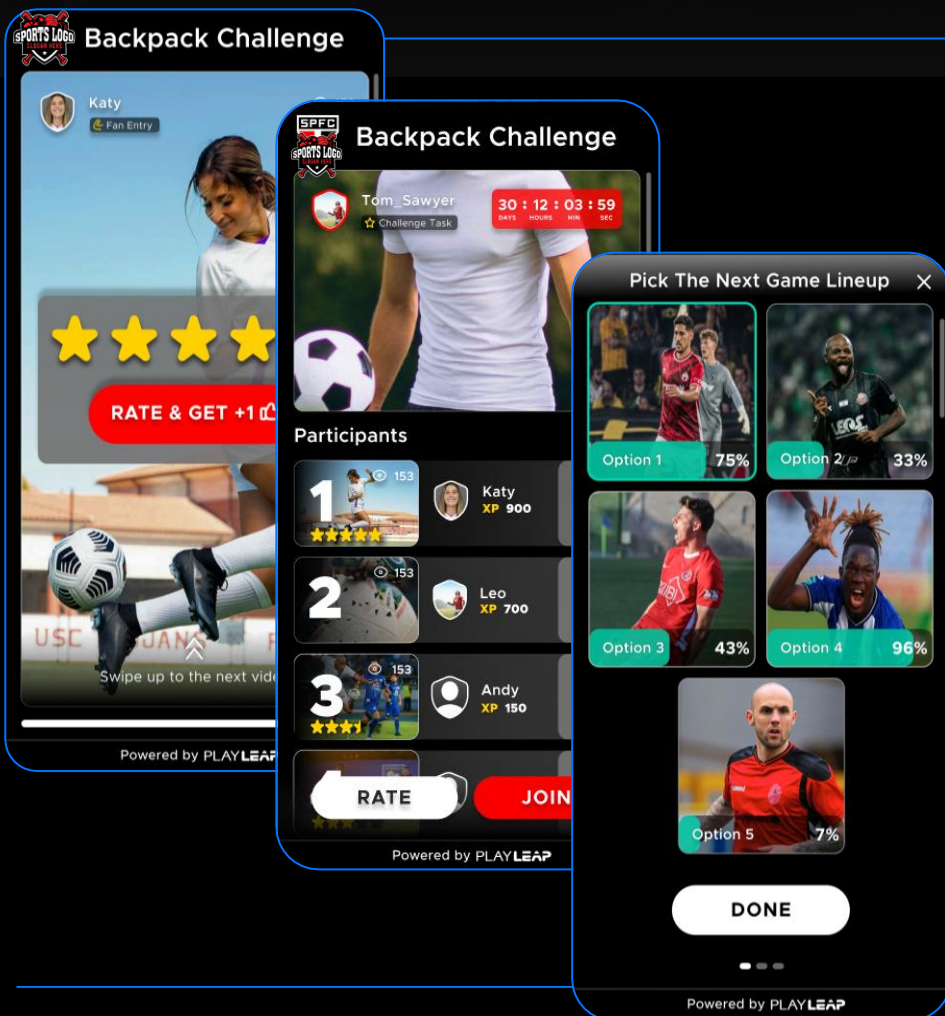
SPORTS LOGO
SLOGAN HERE
Backpack Challenge

Katy
Fan Entry

RATE & GET +1

USC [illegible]

Swipe up to the next vide

Powered by PLAYLEAP

SPFC
SPORTS LOGO
SLOGAN HERE
Backpack Challenge

Tom_Sawyer
Challenge Task

| 30 | 12 | 03 | 59 |
|---|---|---|---|
| DAYS | HOURS | MIN | SEC |

Participants

1 153 Katy XP 900

2 153 Leo XP 700

3 153 Andy XP 150

RATE
JOIN

Powered by PLAYLEAP

Pick The Next Game Lineup

Option 1 75%
Option 2 33%
Option 3 43%
Option 4 96%
Option 5 7%

DONE

Powered by PLAYLEAP